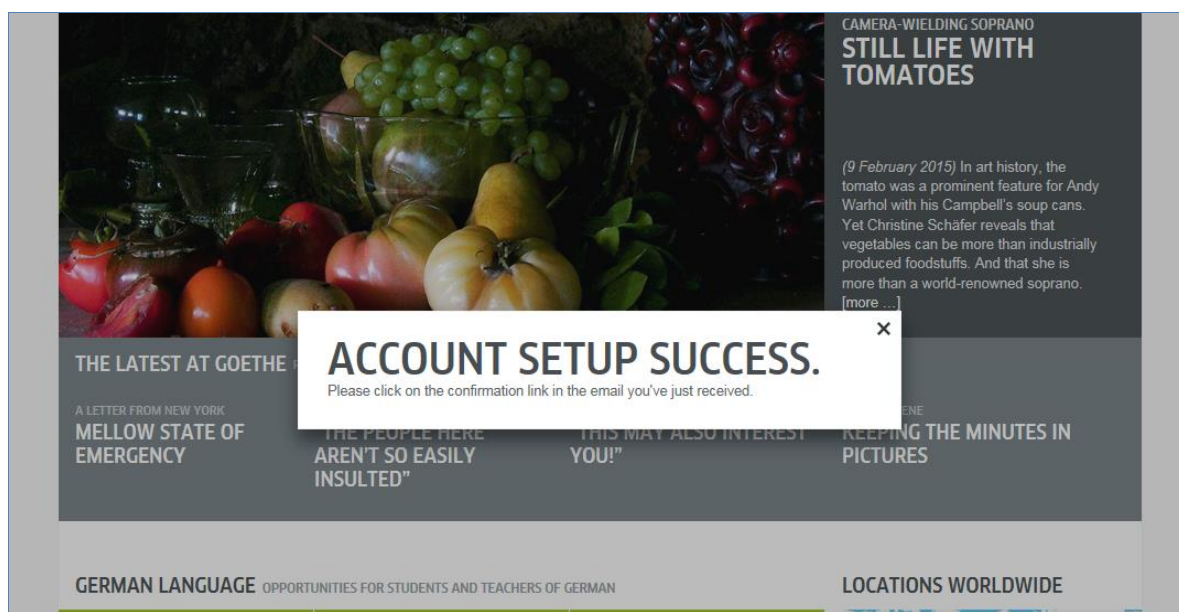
CAMERA-WIELDING SOPRANO
STILL LIFE WITH TOMATOES

(9 February 2015) In art history, the tomato was a prominent feature for Andy Warhol with his Campbell's soup cans. Yet Christine Schäfer reveals that vegetables can be more than industrially produced foodstuffs. And that she is more than a world-renowned soprano. [more ...]

×

ACCOUNT SETUP SUCCESS.
Please click on the confirmation link in the email you've just received.

THE LATEST AT GOETHE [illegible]

A LETTER FROM NEW YORK
MELLOW STATE OF EMERGENCY

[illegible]
THE PEOPLE HERE AREN'T SO EASILY INSULTED"

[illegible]
THIS MAY ALSO INTEREST YOU!"

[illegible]ENE
KEEPING THE MINUTES IN PICTURES

GERMAN LANGUAGE OPPORTUNITIES FOR STUDENTS AND TEACHERS OF GERMAN

LOCATIONS WORLDWIDE